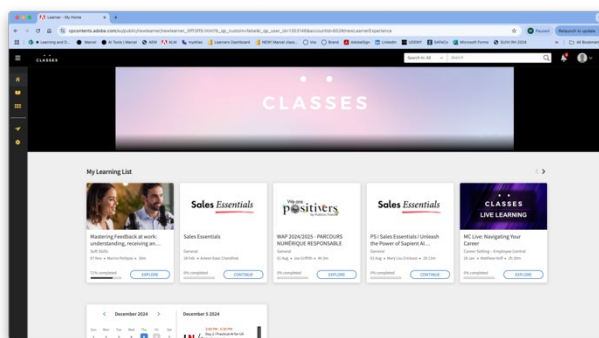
Learner - My Home

cpcontents.adobe.com/public/learner/newlearner_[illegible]

Paused  Relaunch to update

Learning and D...  Marvel  Hi Tools | Marvel  ADM  ALM  Insights  Learners Dashboard  NEW! Marvel Uses  Vox  Brand  AdobeSign  LinkedIn  UDEMY  SAFeCo  Microsoft Forms  SUIVI RH 2024  All Bookmarks

CLASSES

Search In All  Search

CLASSES

My Learning List

Mastering Feedback at work: understanding, receiving an...
Soft Skills
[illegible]
73% completed  EXPLORE

Sales Essentials
Sales Essentials
General
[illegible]
0% completed  CONTINUE

We are positivers
WAP 2024/2025 - PARCOURS NUMÉRIQUE RESPONSABLE
General
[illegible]
0% completed  EXPLORE

Sales Essentials
PS | Sales Essentials | Unleash the Power of Sapient AI...
General
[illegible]
0% completed  CONTINUE

CLASSES LIVE LEARNING
MC Live: Navigating Your Career
Career Setting - Employee Control
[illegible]
0% completed  EXPLORE

December 2024
December 5 2024